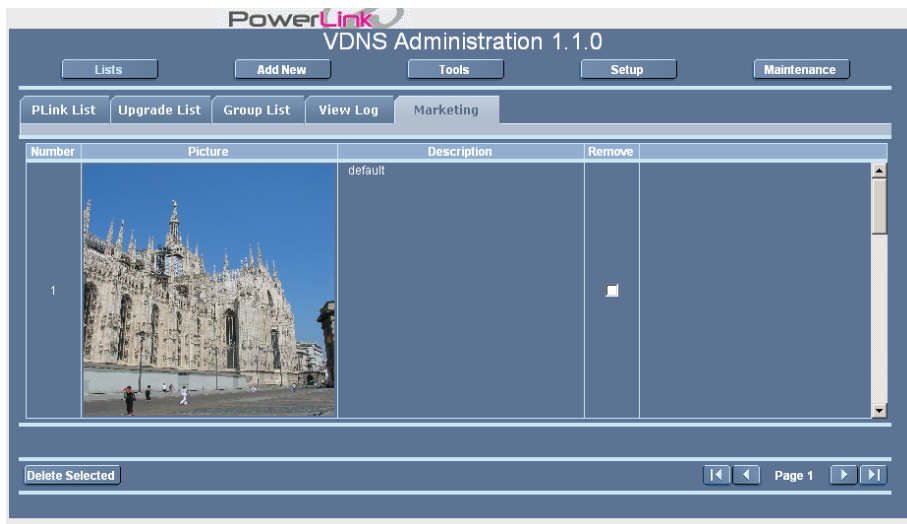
PowerLink

VDNS Administration 1.1.0

Lists Add New Tools Setup Maintenance

PLink List Upgrade List Group List View Log Marketing

| Number | Picture | Description | Remove |
|---|---|---|---|
| 1 | | default | |

Delete Selected

Page 1